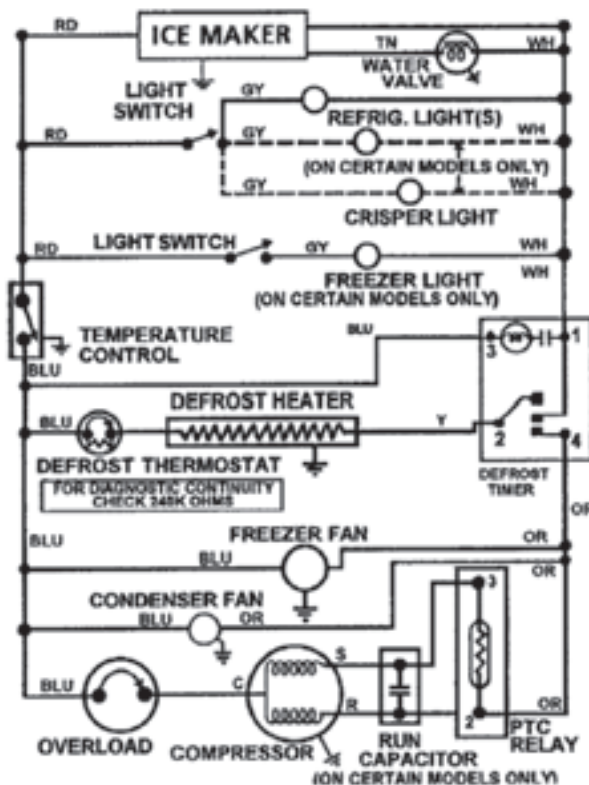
RD
ICE MAKER
TN
WH
WATER VALVE
LIGHT SWITCH
GY
REFRIG. LIGHT(S)
RD
GY
WH
(ON CERTAIN MODELS ONLY)
GY
WH
CRISPER LIGHT
RD
LIGHT SWITCH
GY
WH
FREEZER LIGHT
WH
(ON CERTAIN MODELS ONLY)
BLU
1
3
TEMPERATURE CONTROL
BLU
DEFROST HEATER
BLU
Y
2
4
DEFROST THERMOSTAT
DEFROST TIMER
FOR DIAGNOSTIC CONTINUITY CHECK 345K OHMS
OR
BLU
FREEZER FAN
OR
BLU
OR
CONDENSER FAN
3
BLU
OR
S
BLU
C
R
OR
2
OVERLOAD
COMPRESSOR
RUN CAPACITOR
PTC RELAY
(ON CERTAIN MODELS ONLY)